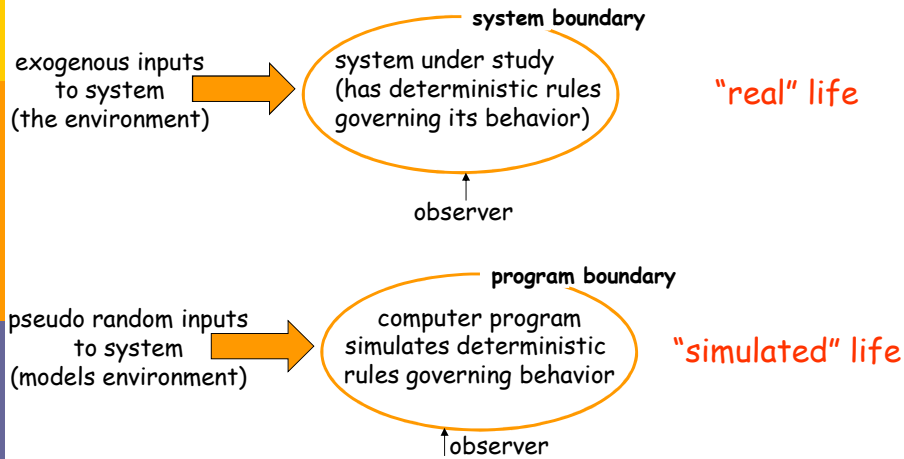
system boundary

exogenous inputs to system (the environment)

system under study (has deterministic rules governing its behavior)

"real" life

observer

program boundary

pseudo random inputs to system (models environment)

computer program simulates deterministic rules governing behavior

"simulated" life

observer